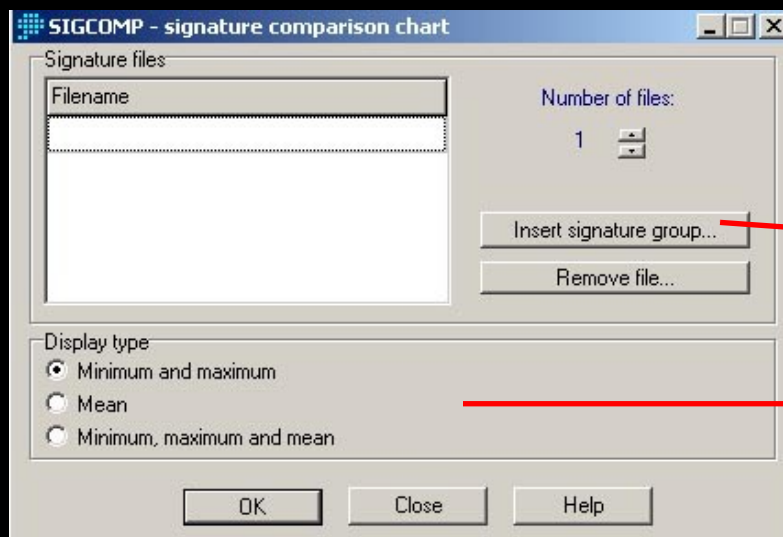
SIGCOMP - signature comparison chart

Signature files

| Filename |
|---|
| |

Number of files:
1

Insert signature group...

Remove file...

Display type
Minimum and maximum
Mean
Minimum, maximum and mean

OK
Close
Help